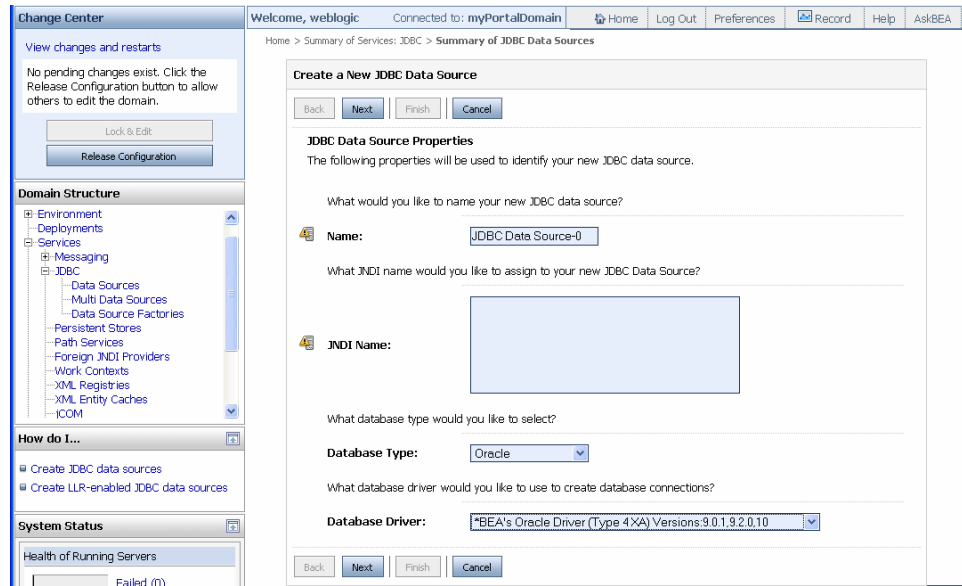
Change Center

View changes and restarts

No pending changes exist. Click the Release Configuration button to allow others to edit the domain.

Lock & Edit

Release Configuration

Domain Structure

Environment
Deployments
Services
Messaging
JDBC
Data Sources
Multi Data Sources
Data Source Factories
Persistent Stores
Path Services
Foreign JNDI Providers
Work Contexts
XML Registries
XML Entity Caches
jCOM

How do I...

Create JDBC data sources
Create LLR-enabled JDBC data sources

System Status

Health of Running Servers

Failed (0)

Welcome, weblogic Connected to: myPortalDomain Home Log Out Preferences Record Help AskBEA

Home > Summary of Services: JDBC > Summary of JDBC Data Sources

Create a New JDBC Data Source

Back Next Finish Cancel

JDBC Data Source Properties

The following properties will be used to identify your new JDBC data source.

What would you like to name your new JDBC data source?

Name: JDBC Data Source-0

What JNDI name would you like to assign to your new JDBC Data Source?

JNDI Name:

What database type would you like to select?

Database Type: Oracle

What database driver would you like to use to create database connections?

Database Driver: *BEA's Oracle Driver (Type 4 XA) Versions:9.0.1,9.2.0,10

Back Next Finish Cancel